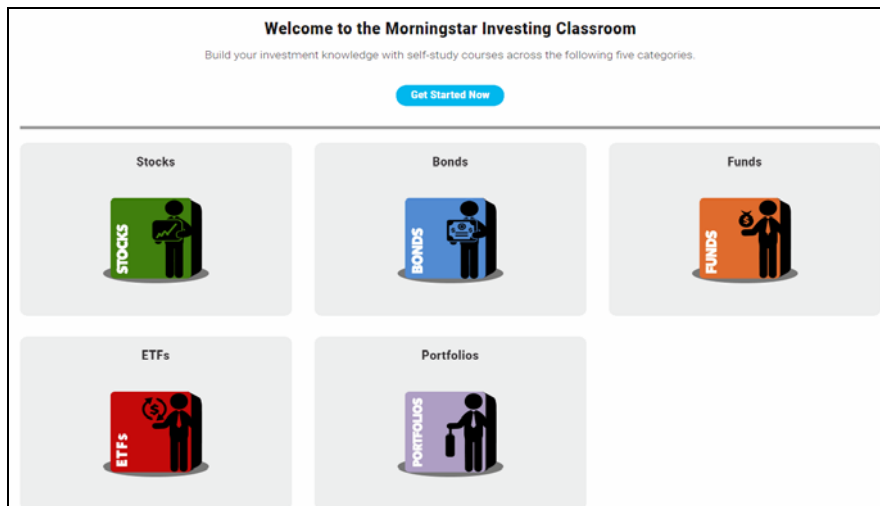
Welcome to the Morningstar Investing Classroom

Build your investment knowledge with self-study courses across the following five categories.

Get Started Now

Stocks

STOCKS

Bonds

BONDS

Funds

$

FUNDS

ETFs

$

ETFs

Portfolios

PORTFOLIOS